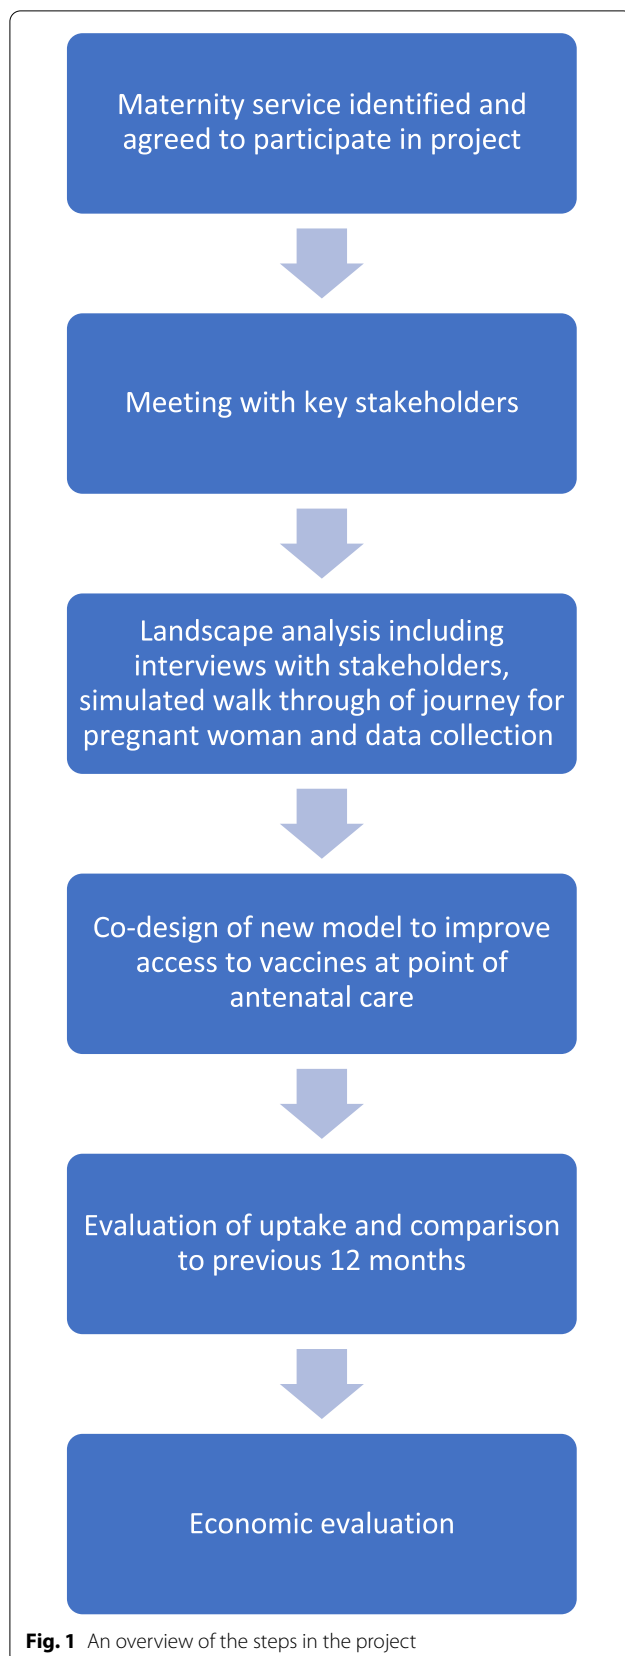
Maternity service identified and agreed to participate in project

Meeting with key stakeholders

Landscape analysis including interviews with stakeholders, simulated walk through of journey for pregnant woman and data collection

Co-design of new model to improve access to vaccines at point of antenatal care

Evaluation of uptake and comparison to previous 12 months

Economic evaluation

**Fig. 1** An overview of the steps in the project